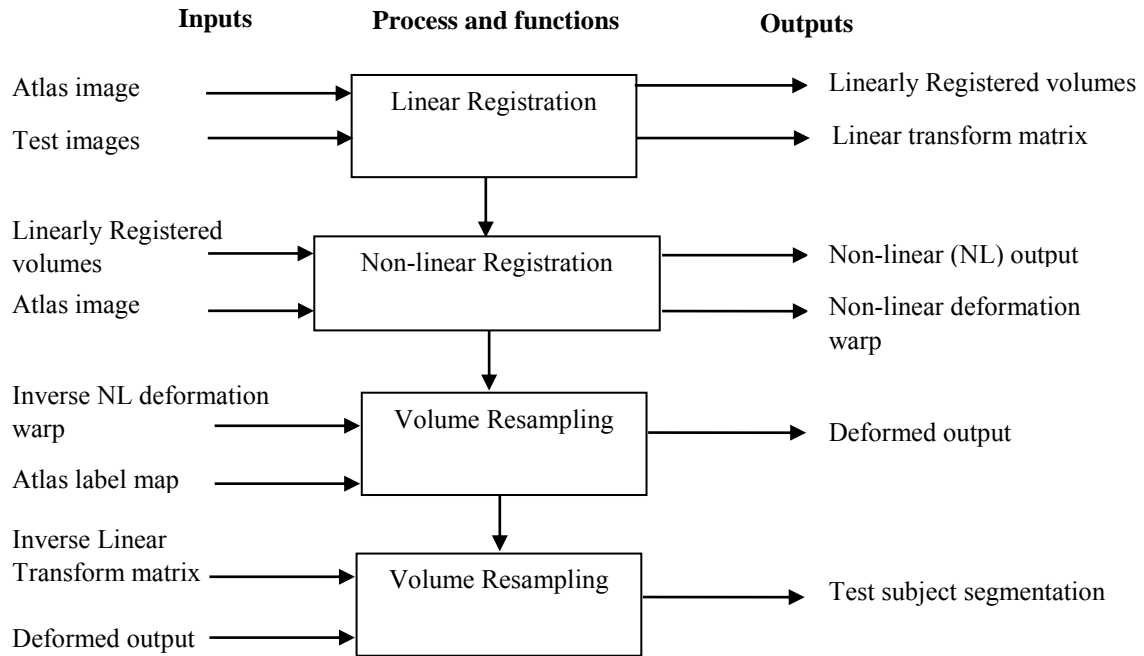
Inputs

Process and functions

Outputs

Atlas image

Test images

Linear Registration

Linearly Registered volumes

Linear transform matrix

Linearly Registered volumes

Atlas image

Non-linear Registration

Non-linear (NL) output

Non-linear deformation warp

Inverse NL deformation warp

Atlas label map

Volume Resampling

Deformed output

Inverse Linear Transform matrix

Deformed output

Volume Resampling

Test subject segmentation